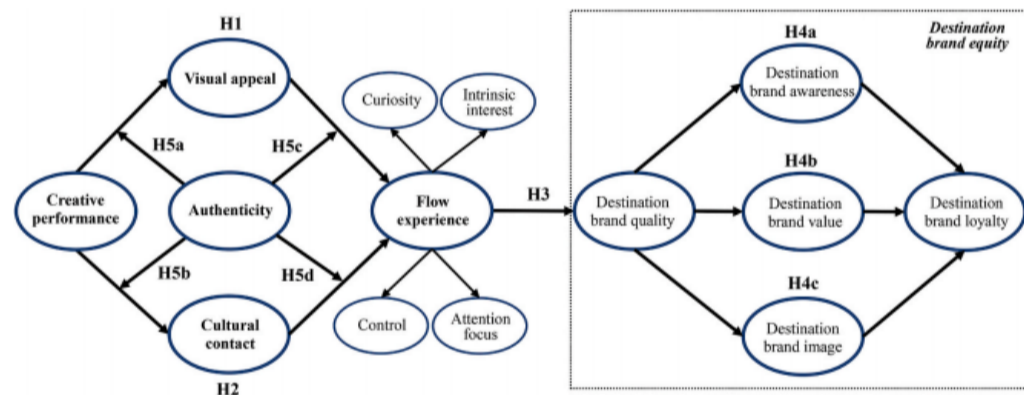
H1

Visual appeal

Curiosity

Intrinsic interest

H5a

H5c

Creative performance

Authenticity

Flow experience

H3

H5b

H5d

Control

Attention focus

Cultural contact

H2

Destination brand equity

H4a

Destination brand awareness

H4b

Destination brand quality

Destination brand value

Destination brand loyalty

H4c

Destination brand image